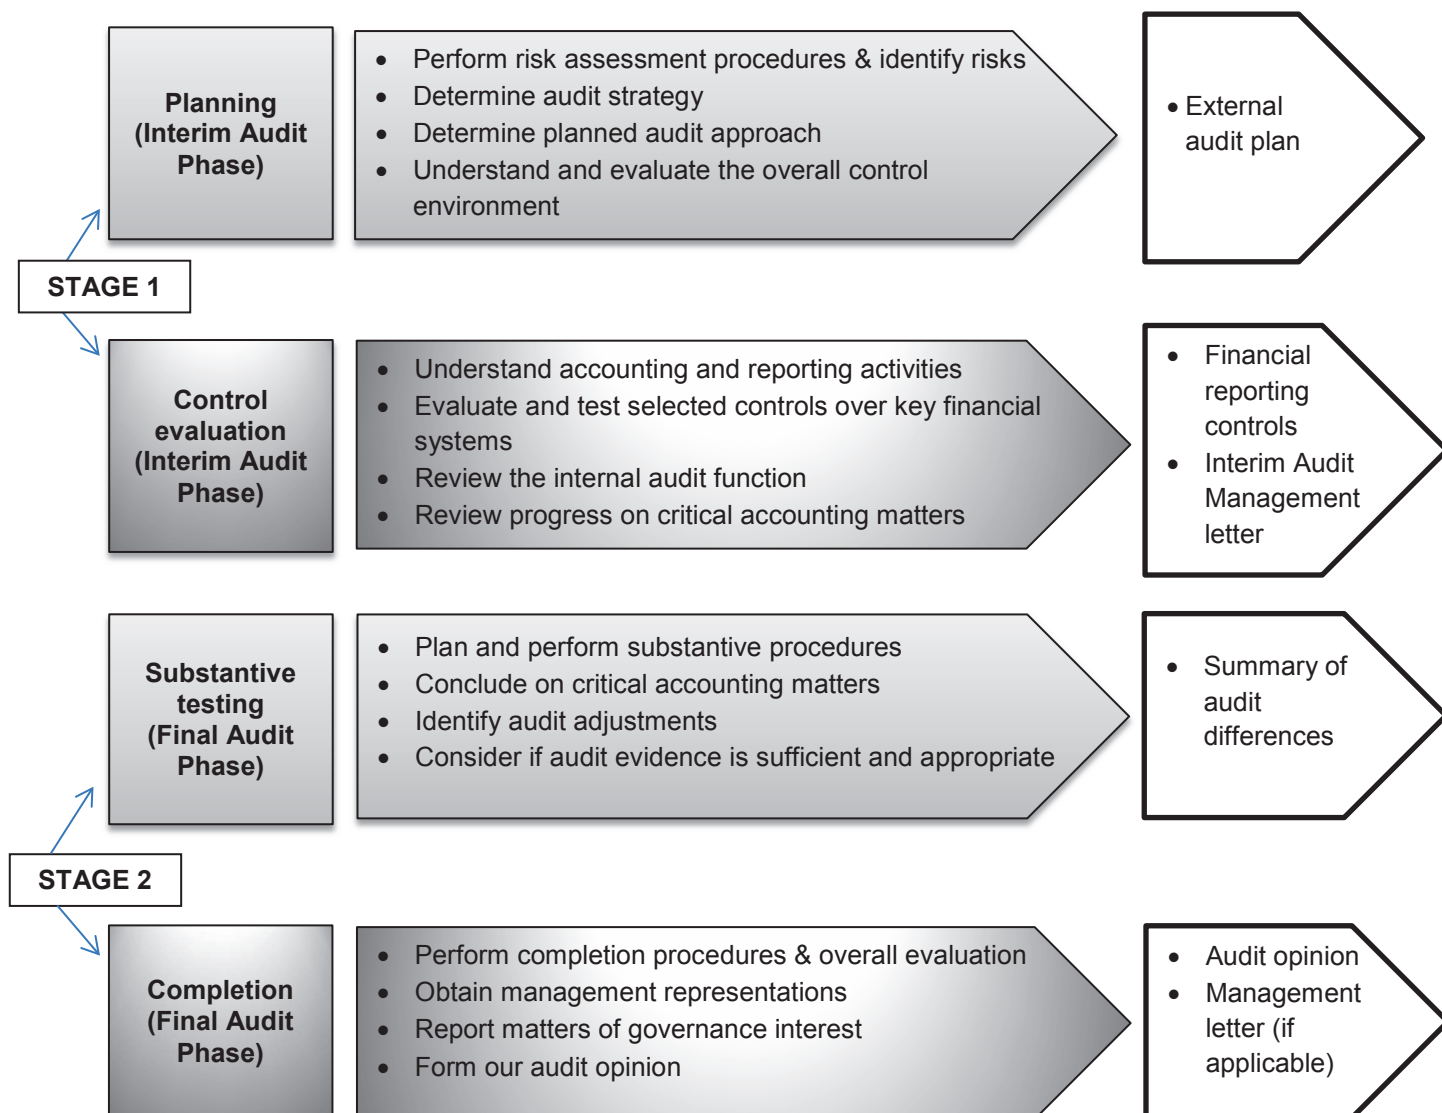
Planning (Interim Audit Phase)

- Perform risk assessment procedures & identify risks
- Determine audit strategy
- Determine planned audit approach
- Understand and evaluate the overall control environment

- External audit plan

STAGE 1

Control evaluation (Interim Audit Phase)

- Understand accounting and reporting activities
- Evaluate and test selected controls over key financial systems
- Review the internal audit function
- Review progress on critical accounting matters

- Financial reporting controls
- Interim Audit Management letter

Substantive testing (Final Audit Phase)

- Plan and perform substantive procedures
- Conclude on critical accounting matters
- Identify audit adjustments
- Consider if audit evidence is sufficient and appropriate

- Summary of audit differences

STAGE 2

Completion (Final Audit Phase)

- Perform completion procedures & overall evaluation
- Obtain management representations
- Report matters of governance interest
- Form our audit opinion

- Audit opinion
- Management letter (if applicable)